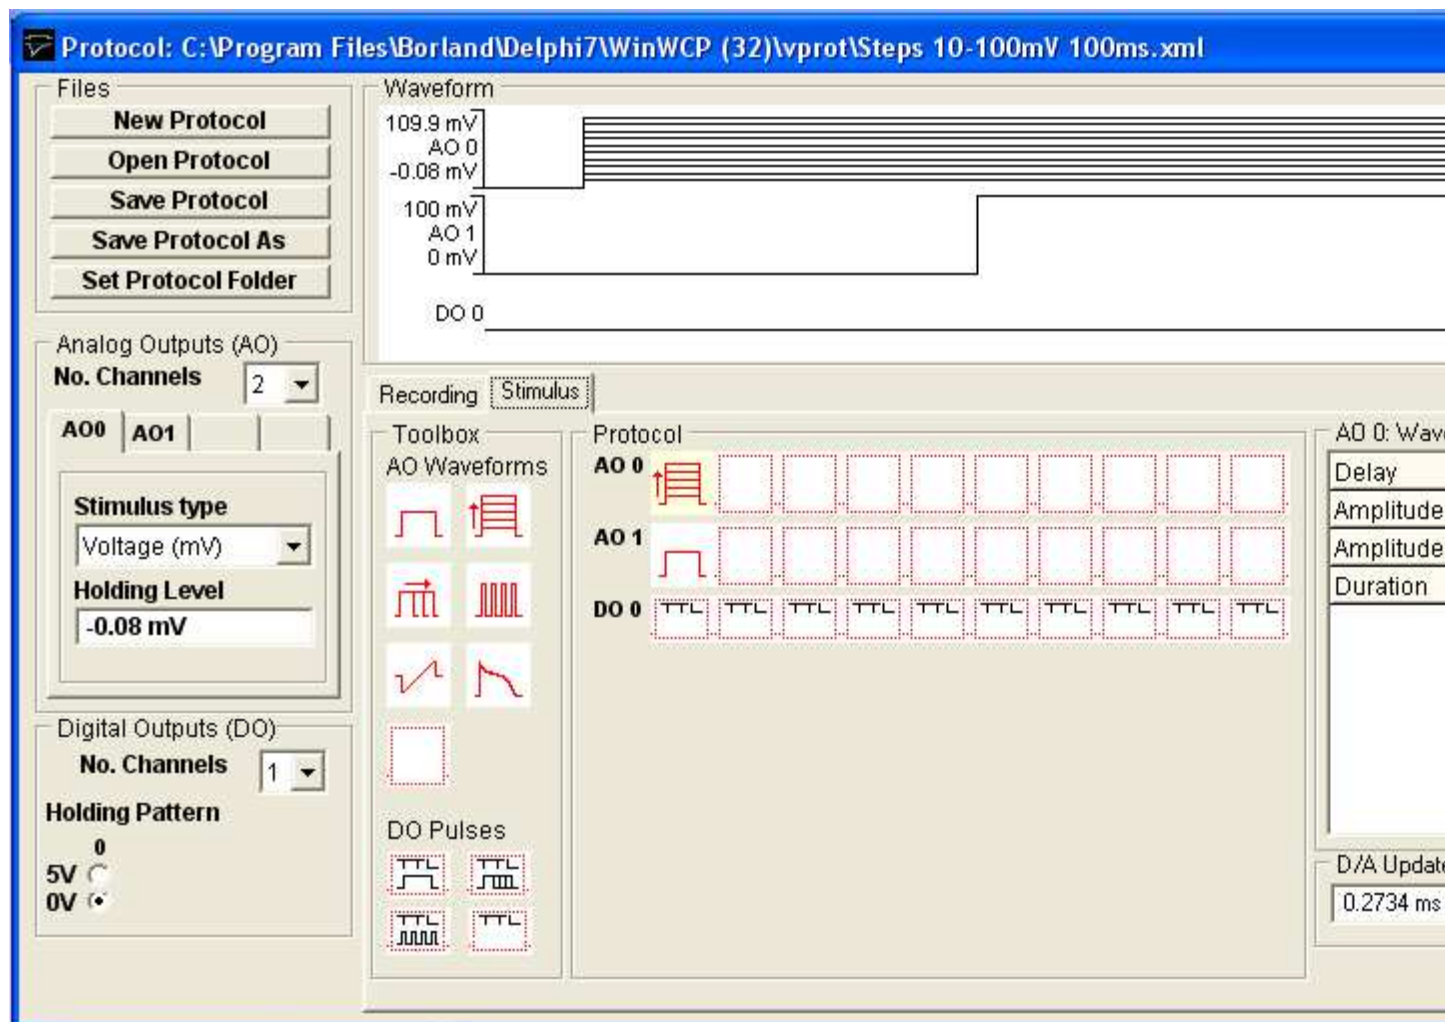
Protocol: C:\Program Files\Borland\Delphi7\WinWCP (32)\vprot\Steps 10-100mV 100ms.xml

Files
New Protocol
Open Protocol
Save Protocol
Save Protocol As
Set Protocol Folder

Waveform
109.9 mV
AO 0
-0.08 mV
100 mV
AO 1
0 mV
DO 0

Analog Outputs (AO)
No. Channels 2
AO0 AO1
Stimulus type
Voltage (mV)
Holding Level
-0.08 mV

Digital Outputs (DO)
No. Channels 1
Holding Pattern
0
5V
0V

Recording Stimulus

Toolbox
AO Waveforms
DO Pulses
TTL TTL TTL TTL

Protocol
AO 0
AO 1
DO 0
TTL TTL TTL TTL TTL TTL TTL TTL TTL TTL

AO 0: Wav
Delay
Amplitude
Amplitude
Duration

D/A Updat
0.2734 ms